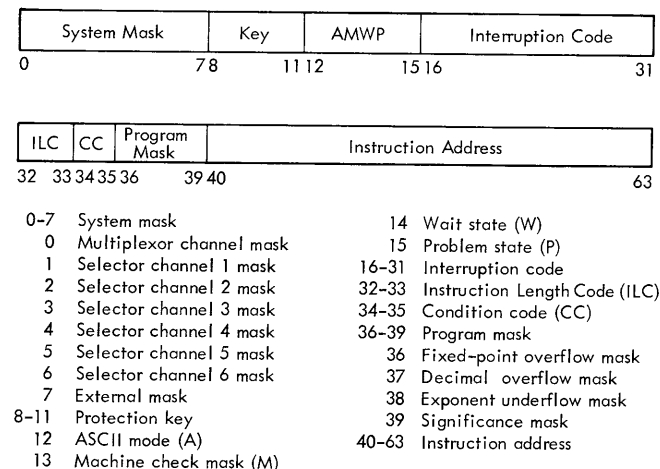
| System Mask | Key | AMWP | Interruption Code |
|---|---|---|---|

0 7 8 11 12 15 16 31

| ILC | CC | Program Mask | Instruction Address |
|---|---|---|---|

32 33 34 35 36 39 40 63

0-7 System mask
0 Multiplexor channel mask
1 Selector channel 1 mask
2 Selector channel 2 mask
3 Selector channel 3 mask
4 Selector channel 4 mask
5 Selector channel 5 mask
6 Selector channel 6 mask
7 External mask
8-11 Protection key
12 ASCII mode (A)
13 Machine check mask (M)

14 Wait state (W)
15 Problem state (P)
16-31 Interruption code
32-33 Instruction Length Code (ILC)
34-35 Condition code (CC)
36-39 Program mask
36 Fixed-point overflow mask
37 Decimal overflow mask
38 Exponent underflow mask
39 Significance mask
40-63 Instruction address